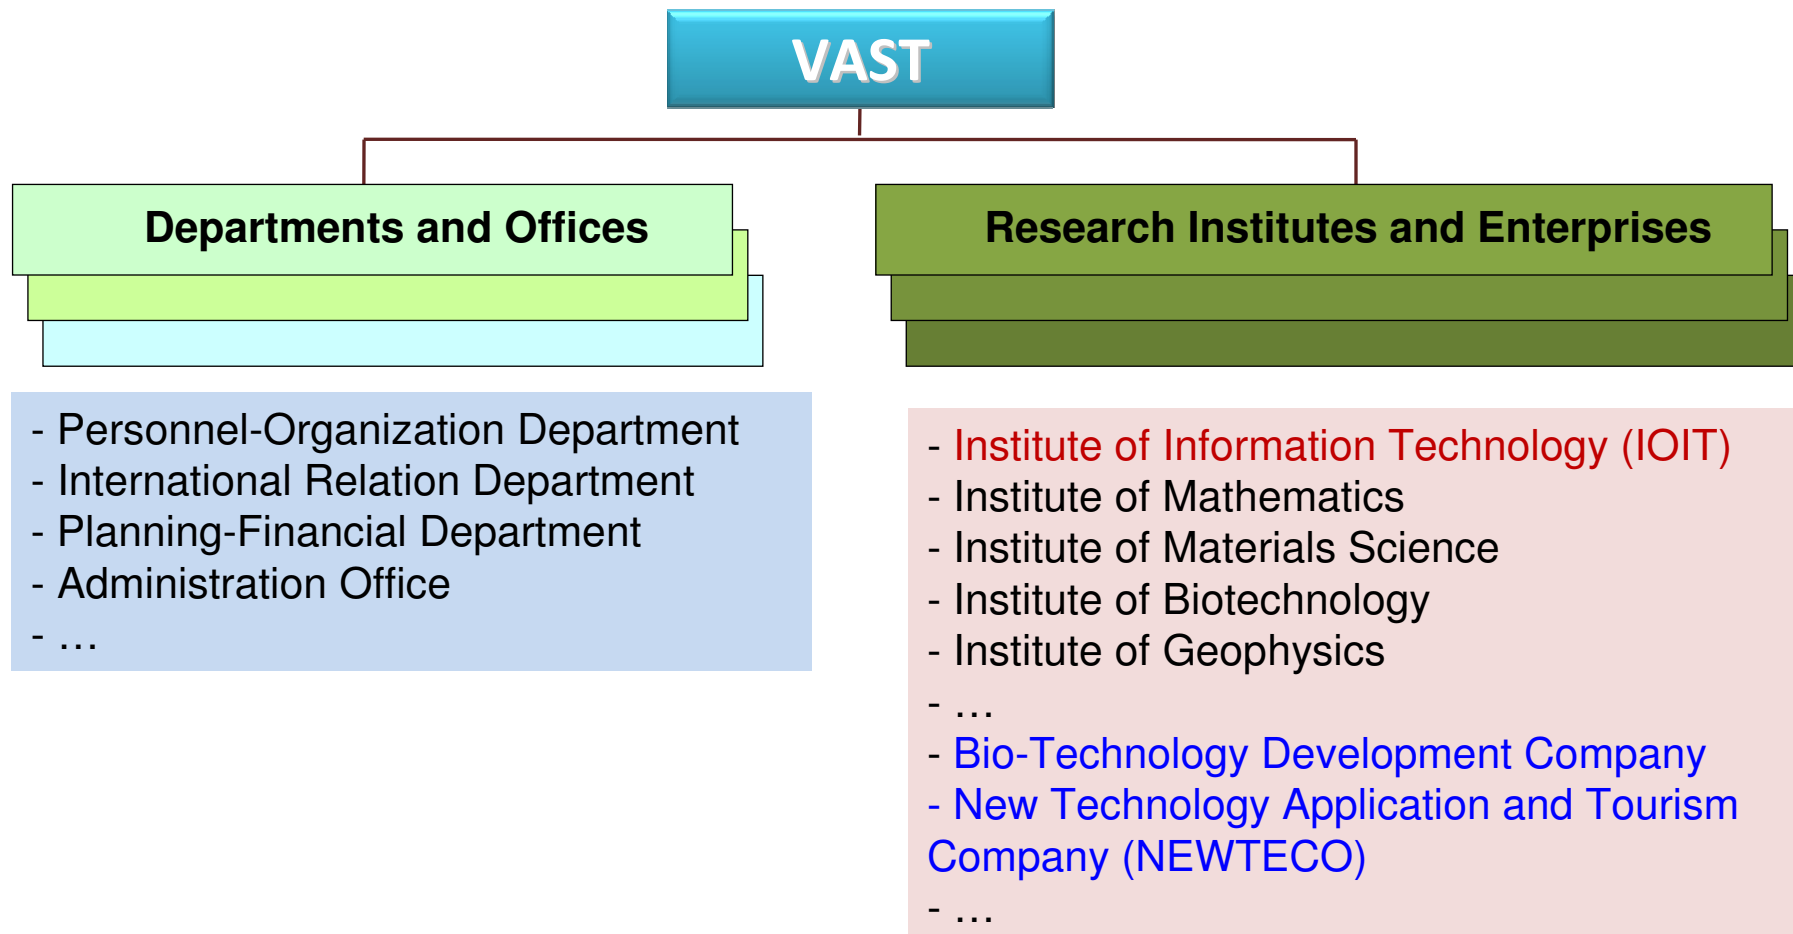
VAST

Departments and Offices

- Personnel-Organization Department
- International Relation Department
- Planning-Financial Department
- Administration Office
- …

Research Institutes and Enterprises

- Institute of Information Technology (IOIT)
- Institute of Mathematics
- Institute of Materials Science
- Institute of Biotechnology
- Institute of Geophysics
- …
- Bio-Technology Development Company
- New Technology Application and Tourism Company (NEWTECO)
- …